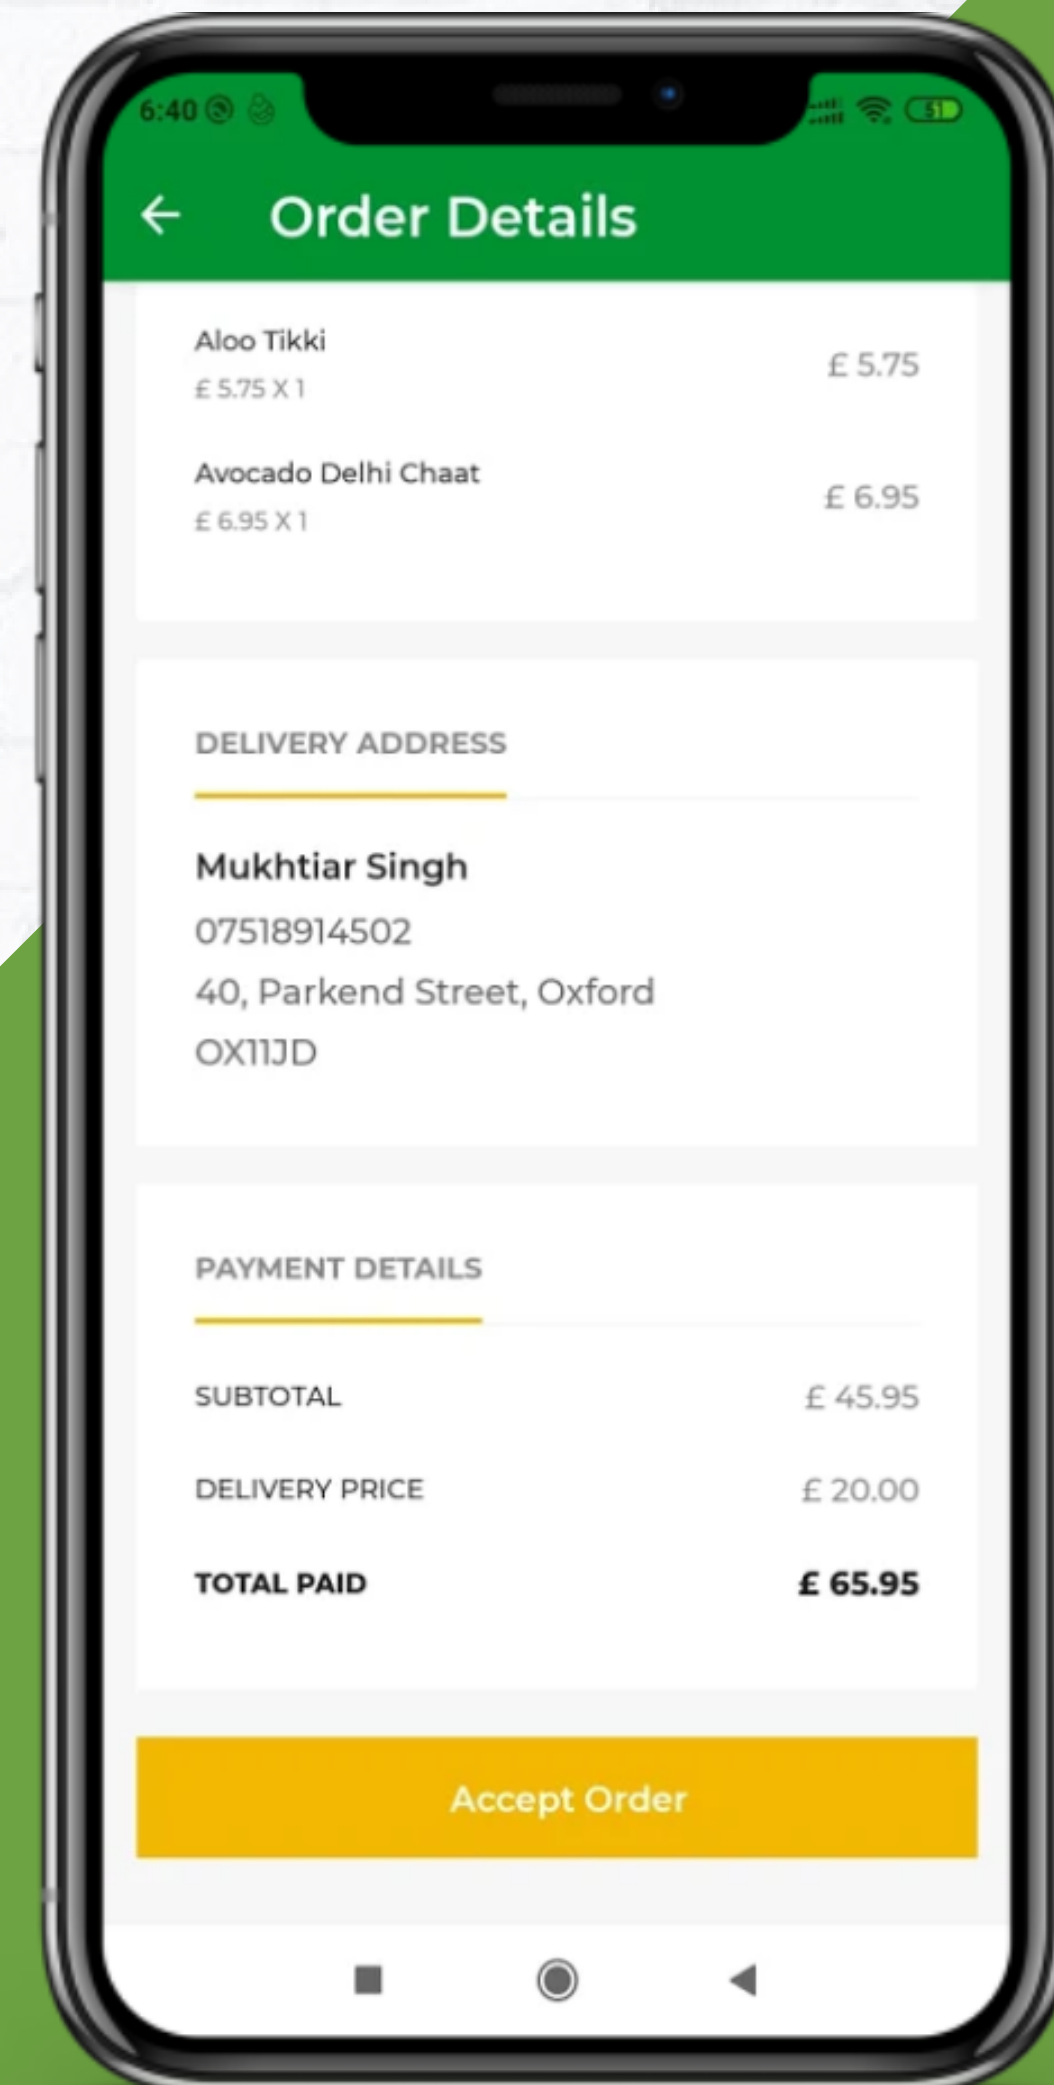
6:40

Order Details

Aloo Tikki
£ 5.75 X 1
£ 5.75

Avocado Delhi Chaat
£ 6.95 X 1
£ 6.95

DELIVERY ADDRESS

Mukhtiar Singh
07518914502
40, Parkend Street, Oxford
OX11JD

PAYMENT DETAILS

SUBTOTAL £ 45.95
DELIVERY PRICE £ 20.00
TOTAL PAID £ 65.95

Accept Order